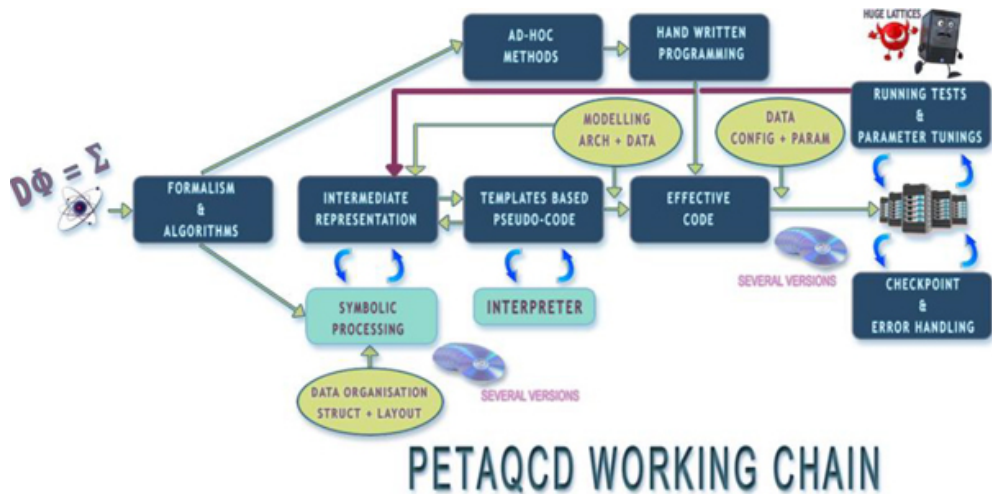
HUGE LATTICES

AD-HOC METHODS

HAND WRITTEN PROGRAMMING

RUNNING TESTS & PARAMETER TUNINGS

MODELLING ARCH + DATA

DATA CONFIG + PARAM

$D\Phi = \Sigma$

FORMALISM & ALGORITHMS

INTERMEDIATE REPRESENTATION

TEMPLATES BASED PSEUDO-CODE

EFFECTIVE CODE

SEVERAL VERSIONS

CHECKPOINT & ERROR HANDLING

SYMBOLIC PROCESSING

INTERPRETER

SEVERAL VERSIONS

DATA ORGANISATION STRUCT + LAYOUT

PETAQCD WORKING CHAIN